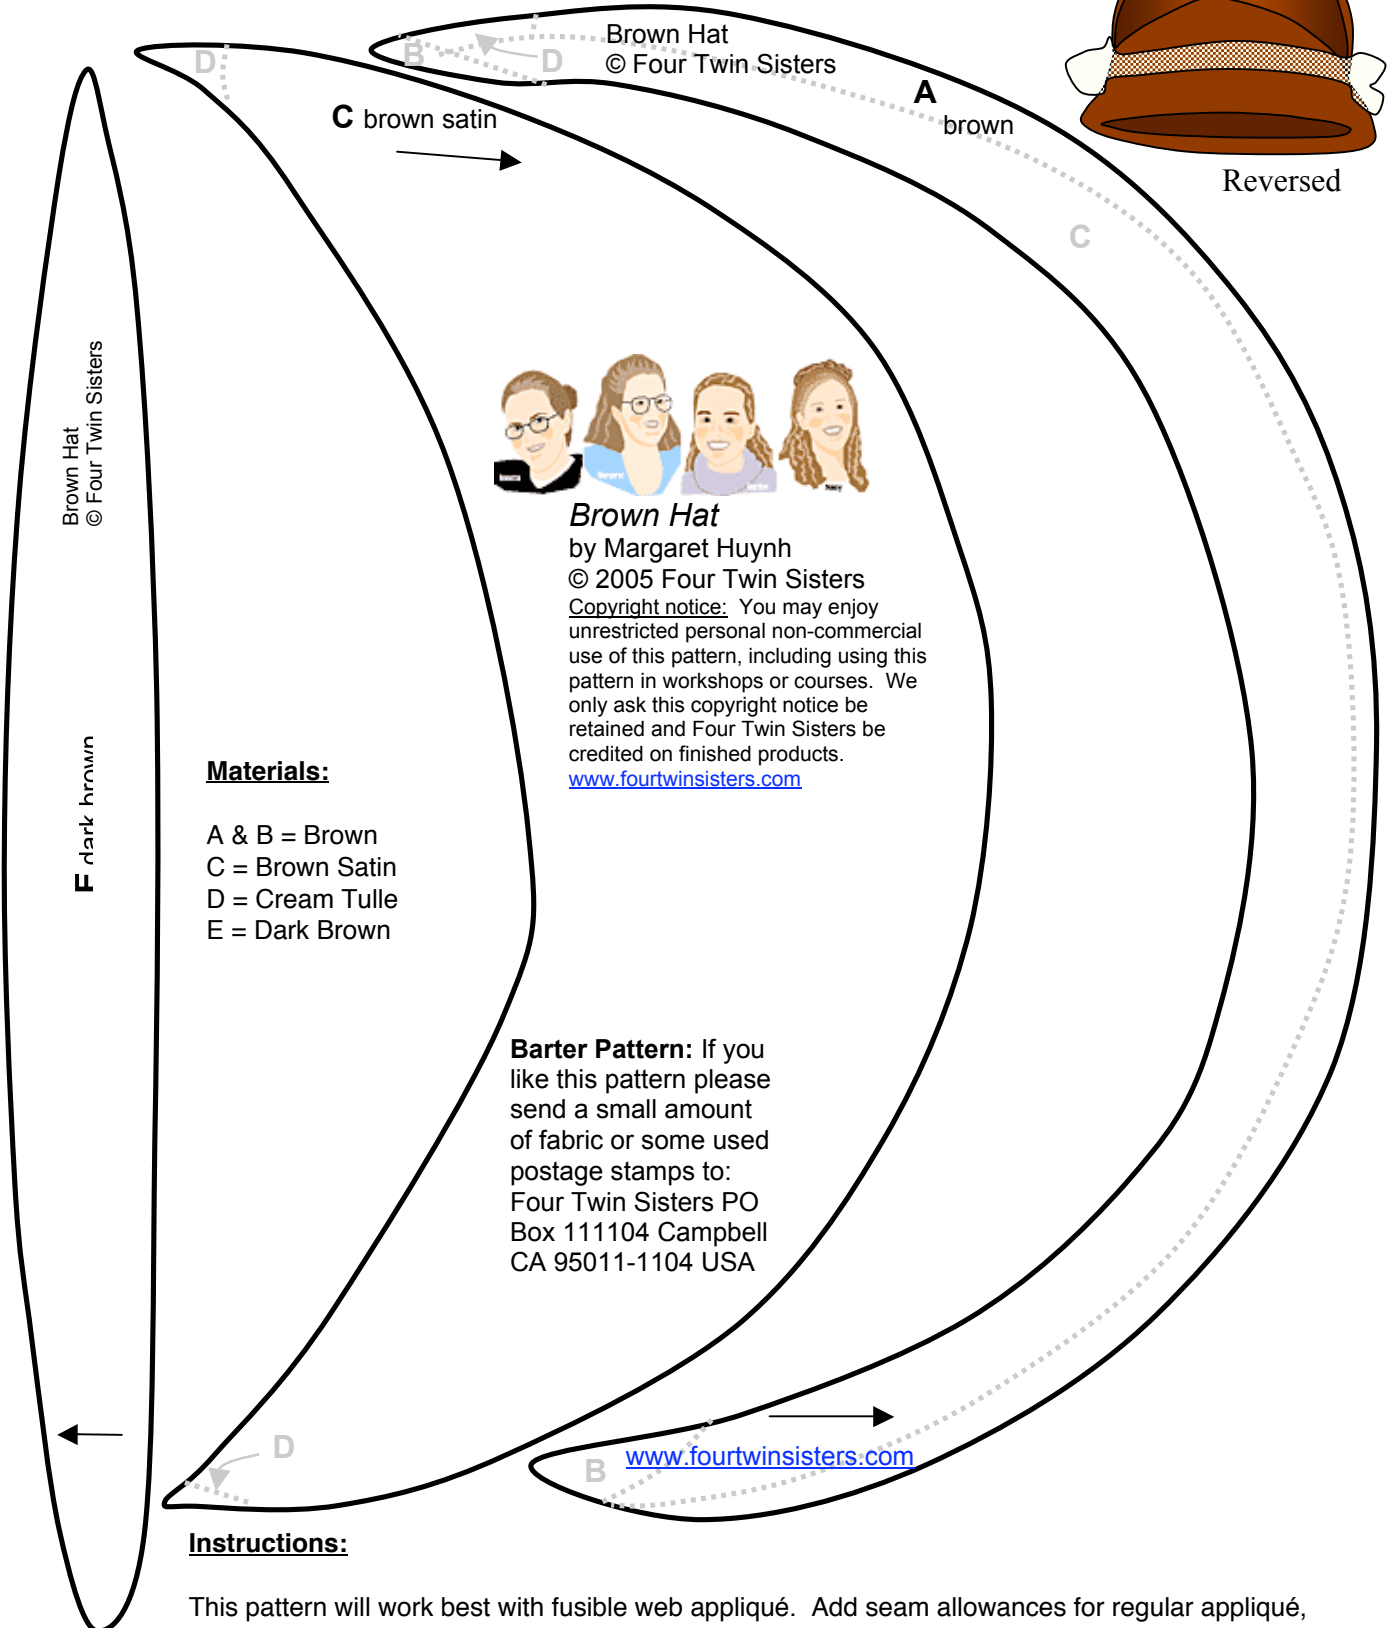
Brown Hat
© Four Twin Sisters

B D

D

C brown satin

A
brown

Reversed

C

Brown Hat
© Four Twin Sisters

F dark brown

Brown Hat
by Margaret Huynh
© 2005 Four Twin Sisters
Copyright notice: You may enjoy unrestricted personal non-commercial use of this pattern, including using this pattern in workshops or courses. We only ask this copyright notice be retained and Four Twin Sisters be credited on finished products.
www.fourtwinsisters.com

Materials:

A & B = Brown
C = Brown Satin
D = Cream Tulle
E = Dark Brown

Barter Pattern: If you like this pattern please send a small amount of fabric or some used postage stamps to:
Four Twin Sisters PO Box 111104 Campbell CA 95011-1104 USA

D

B

www.fourtwinsisters.com

Instructions:

This pattern will work best with fusible web appliqué. Add seam allowances for regular appliqué,